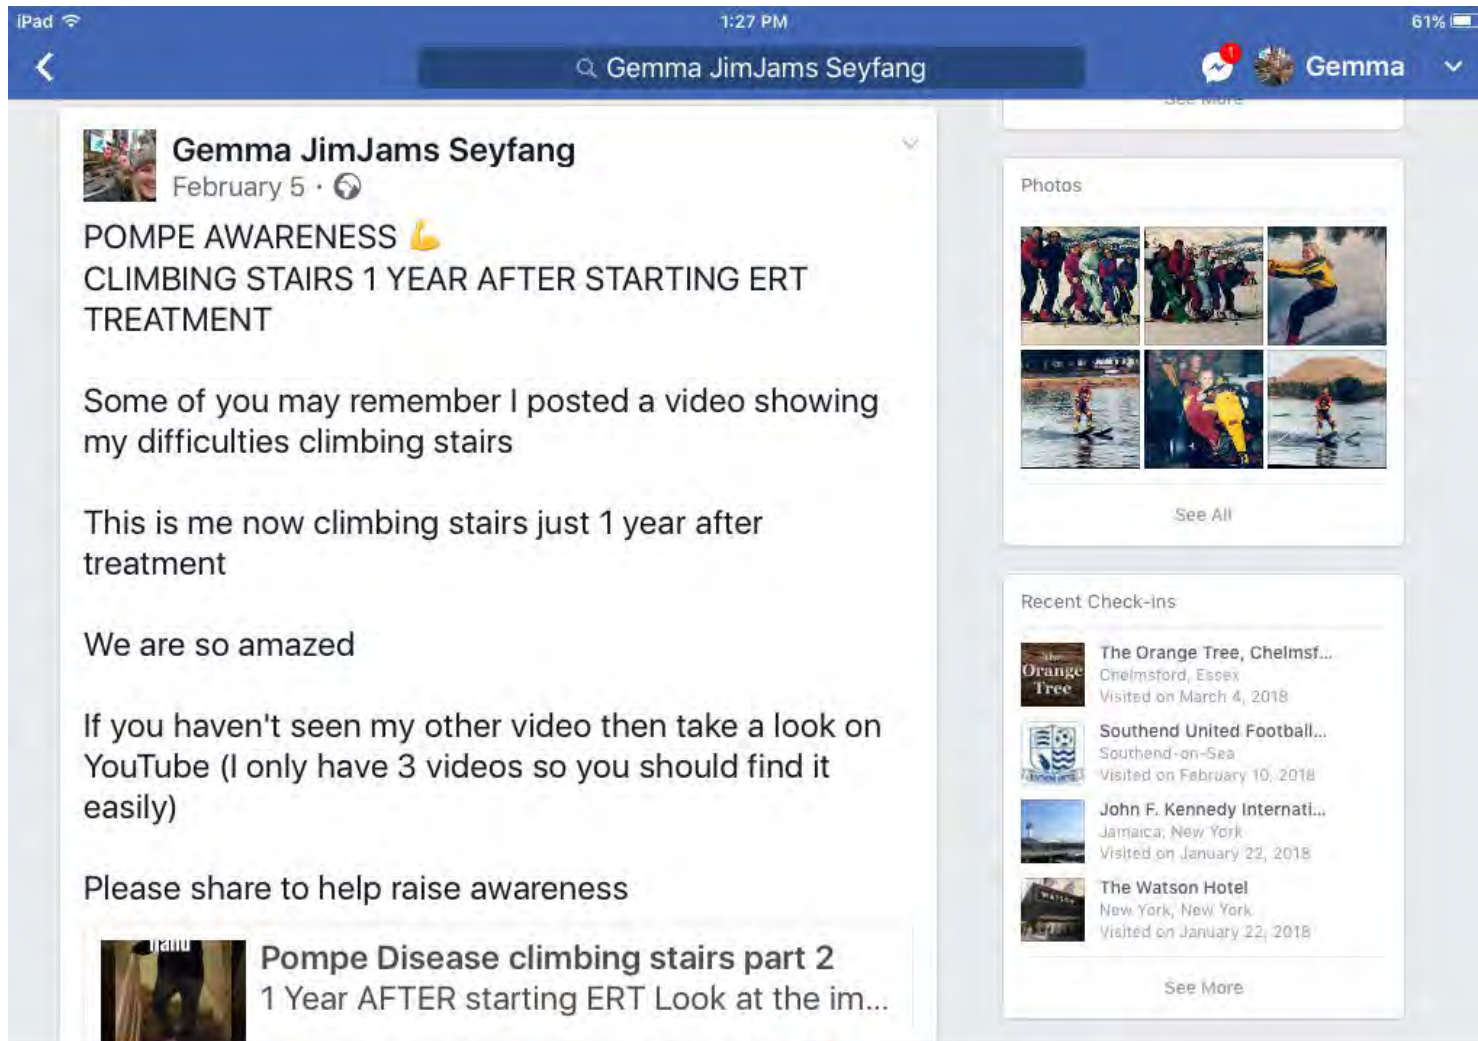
iPad 1:27 PM 61%

Gemma JimJams Seyfang

1 Gemma

See More

Gemma JimJams Seyfang
February 5 ·

POMPE AWARENESS 💪
CLIMBING STAIRS 1 YEAR AFTER STARTING ERT TREATMENT

Some of you may remember I posted a video showing my difficulties climbing stairs

This is me now climbing stairs just 1 year after treatment

We are so amazed

If you haven't seen my other video then take a look on YouTube (I only have 3 videos so you should find it easily)

Please share to help raise awareness

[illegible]

Pompe Disease climbing stairs part 2
1 Year AFTER starting ERT Look at the im...

Photos

See All

Recent Check-ins

The Orange Tree

The Orange Tree, Chelmsf...
Chelmsford, Essex
Visited on March 4, 2018

Southend United Football...
Southend-on-Sea
Visited on February 10, 2018

John F. Kennedy Internati...
Jamaica, New York
Visited on January 22, 2018

The Watson Hotel
New York, New York
Visited on January 22, 2018

See More